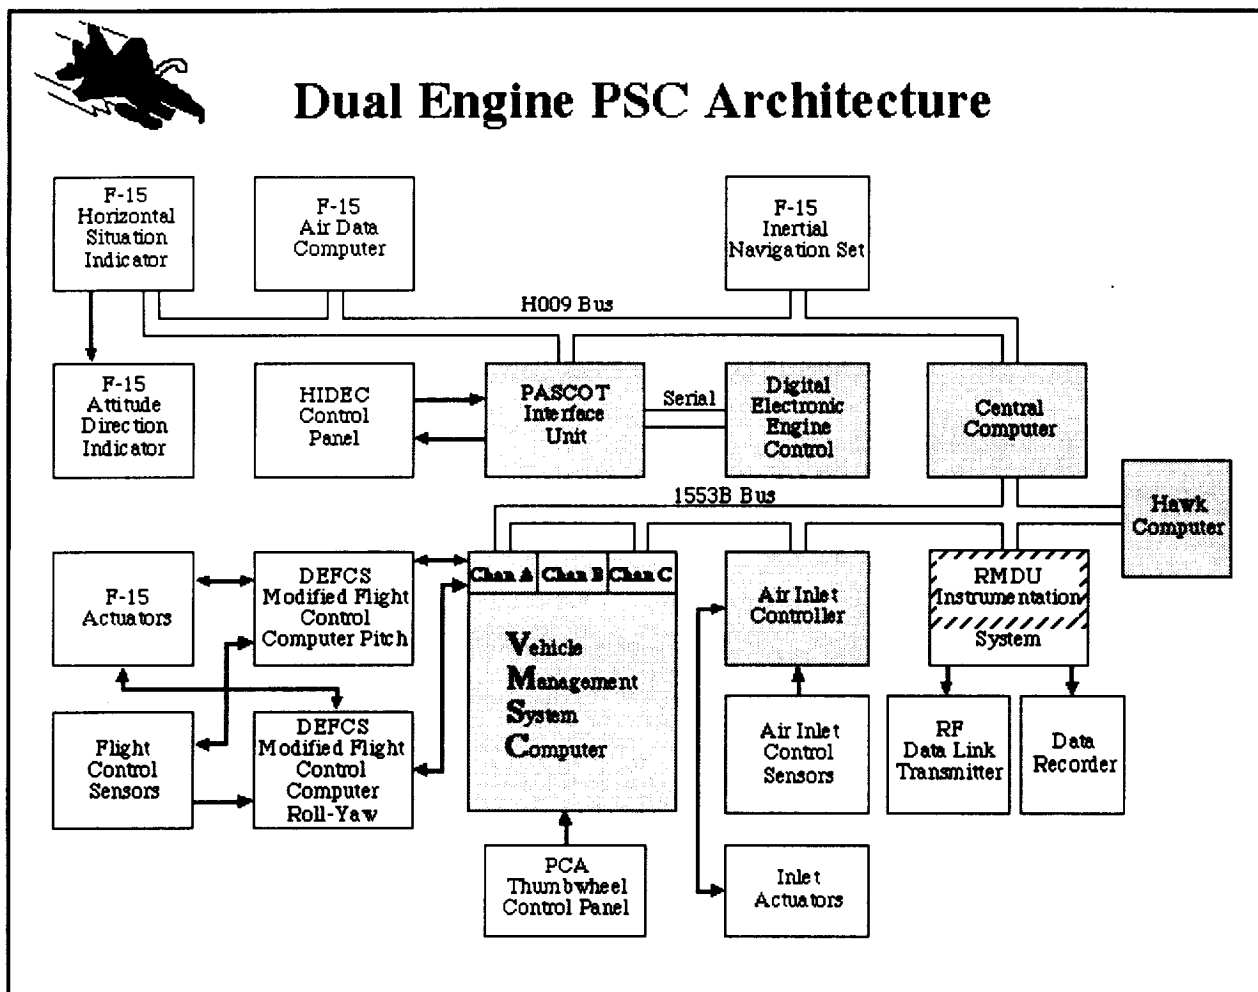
Dual Engine PSC Architecture

F-15 Horizontal Situation Indicator

F-15 Air Data Computer

F-15 Inertial Navigation Set

H009 Bus

F-15 Attitude Direction Indicator

HIDEC Control Panel

PASCOT Interface Unit

Serial

Digital Electronic Engine Control

Central Computer

1553B Bus

Hawk Computer

F-15 Actuators

DEFCS Modified Flight Control Computer Pitch

Chan A

Chan B

Chan C

Vehicle Management System Computer

Air Inlet Controller

RMDU Instrumentation System

Flight Control Sensors

DEFCS Modified Flight Control Computer Roll-Yaw

Air Inlet Control Sensors

RF Data Link Transmitter

Data Recorder

PCA Thumbwheel Control Panel

Inlet Actuators